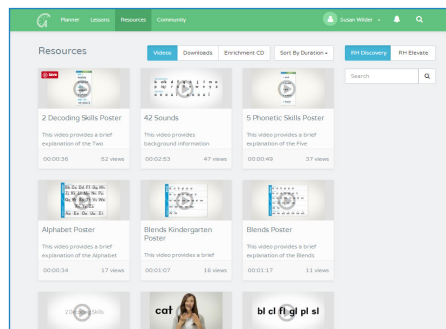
Planner Lessons Resources Community

Susan Wilder

Resources

Videos Downloads Enrichment CD Sort By Duration

RH Discovery RH Elevate

Search

2 Decoding Skills Poster
This video provides a brief explanation of the Two
00:00:36 52 views

42 Sounds
This video provides background information
00:02:53 47 views

5 Phonetic Skills Poster
This video provides a brief explanation of the Five
00:00:49 37 views

Alphabet Poster
This video provides a brief explanation of the Alphabet
00:00:34 17 views

Blends Kindergarten Poster
This video provides a brief
00:01:07 16 views

Blends Poster
This video provides a brief explanation of the Blends
00:01:17 11 views

cat

bl cl fl gl pl sl